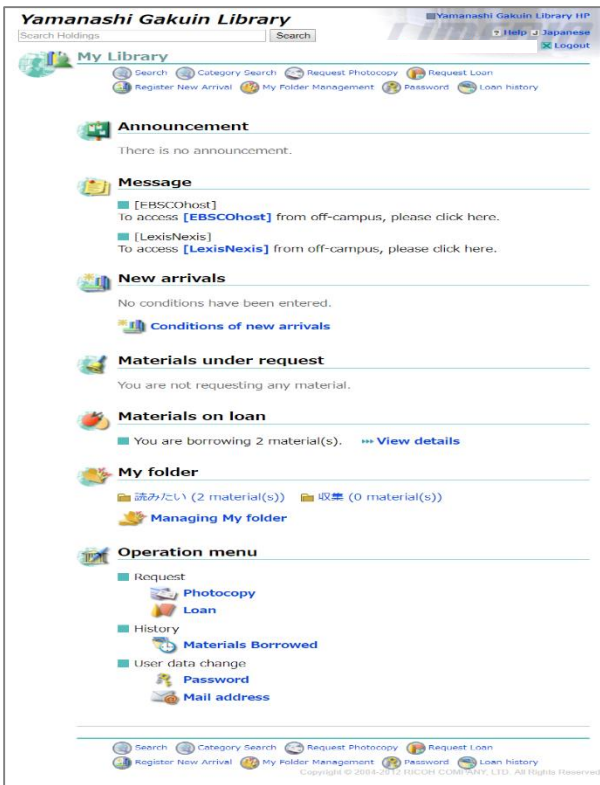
Yamanashi Gakuin Library

Search Holdings Search

Yamanashi Gakuin Library HP

Help Japanese

Logout

My Library

Search Category Search Request Photocopy Request Loan Register New Arrival My Folder Management Password Loan history

Announcement

There is no announcement.

Message

[EBSCOhost]
To access [EBSCOhost] from off-campus, please click here.

[LexisNexis]
To access [LexisNexis] from off-campus, please click here.

New arrivals

No conditions have been entered.

Conditions of new arrivals

Materials under request

You are not requesting any material.

Materials on loan

You are borrowing 2 material(s). View details

My folder

読みたい (2 material(s)) 収集 (0 material(s))

Managing My folder

Operation menu

Request

Photocopy

Loan

History

Materials Borrowed

User data change

Password

Mail address

Search Category Search Request Photocopy Request Loan Register New Arrival My Folder Management Password Loan history

Copyright © 2004-2012 RICOH COMPANY, LTD. All Rights Reserved